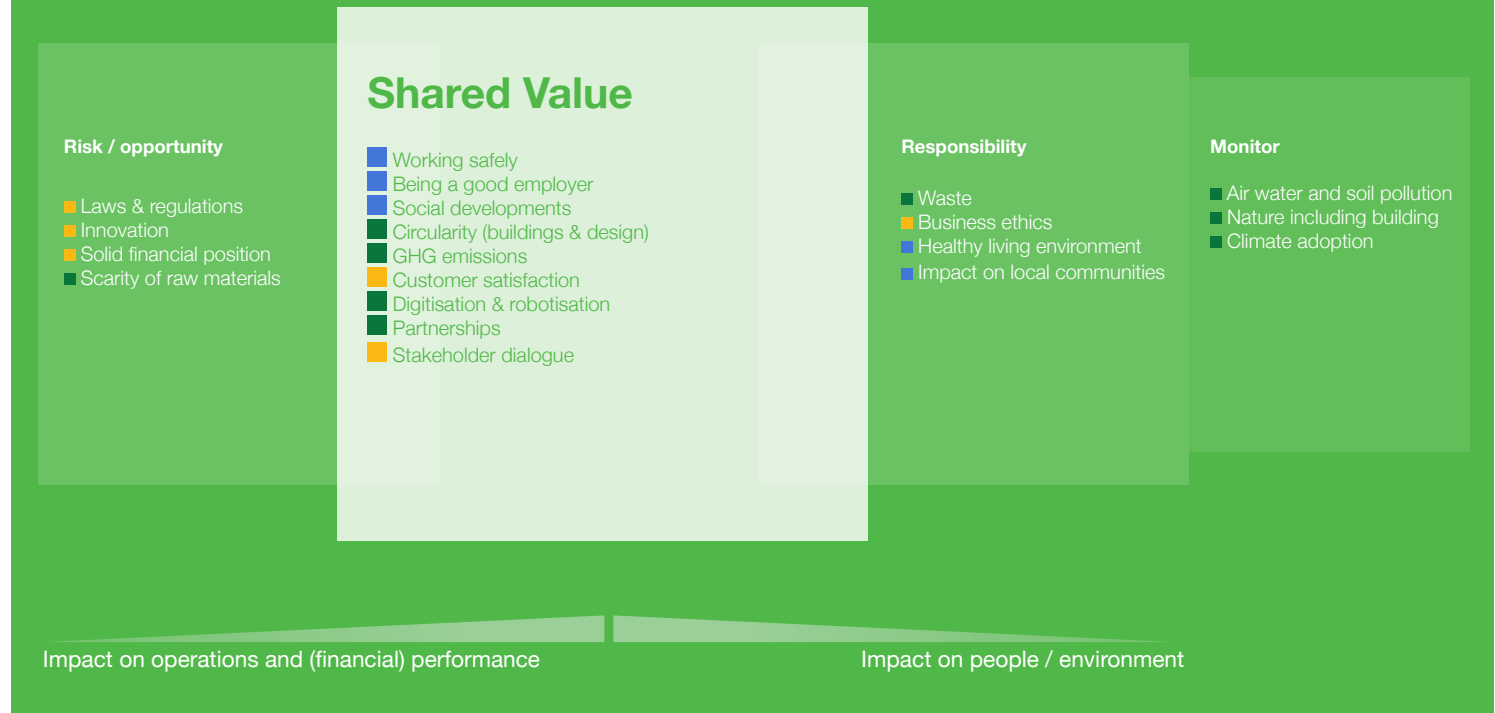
Risk / opportunity

Laws & regulations
Innovation
Solid financial position
Scarity of raw materials

Shared Value

Working safely
Being a good employer
Social developments
Circularity (buildings & design)
GHG emissions
Customer satisfaction
Digitisation & robotisation
Partnerships
Stakeholder dialogue

Responsibility

Waste
Business ethics
Healthy living environment
Impact on local communities

Monitor

Air water and soil pollution
Nature including building
Climate adoption

Impact on operations and (financial) performance

Impact on people / environment